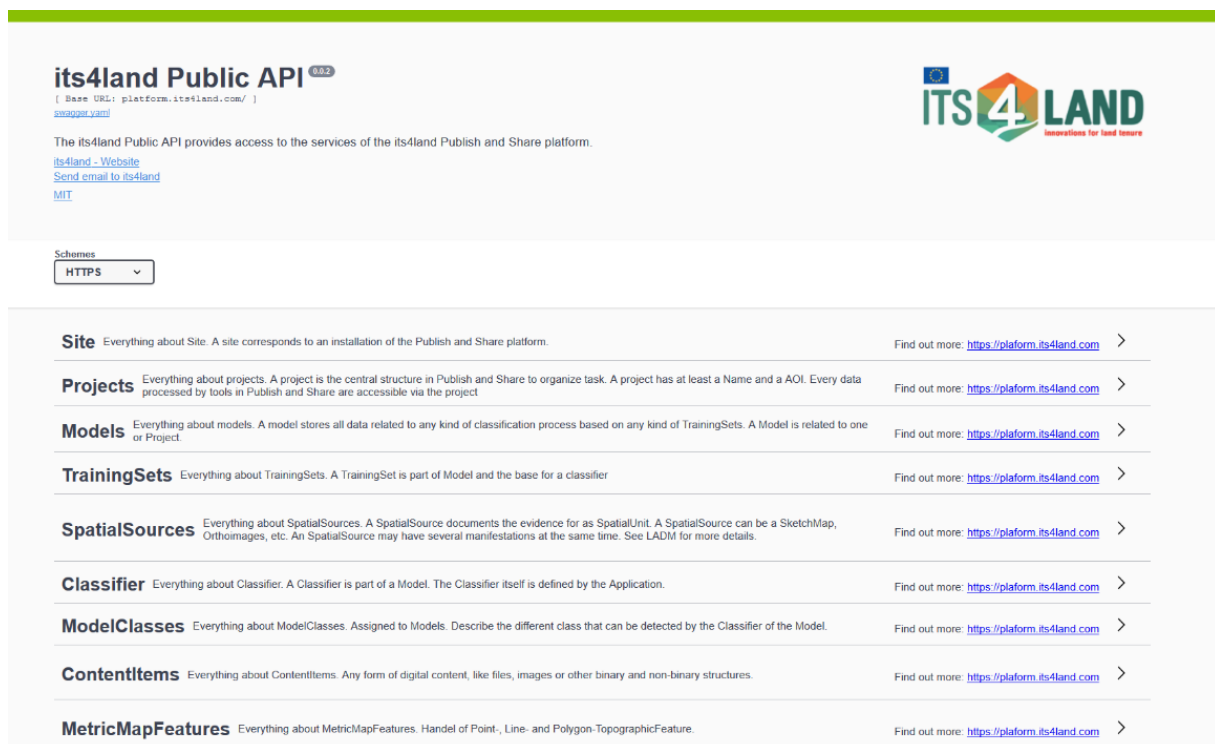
its4land Public API 0.0.2
[ Base URL: platform.its4land.com/ ]
swagger.yaml

The its4land Public API provides access to the services of the its4land Publish and Share platform.

its4land - Website
Send email to its4land
MIT

ITS4LAND innovations for land tenure

Schemes
HTTPS

Site Everything about Site. A site corresponds to an installation of the Publish and Share platform. Find out more: https://plaform.its4land.com

Projects Everything about projects. A project is the central structure in Publish and Share to organize task. A project has at least a Name and a AOI. Every data processed by tools in Publish and Share are accessible via the project Find out more: https://plaform.its4land.com

Models Everything about models. A model stores all data related to any kind of classification process based on any kind of TrainingSets. A Model is related to one or Project. Find out more: https://plaform.its4land.com

TrainingSets Everything about TrainingSets. A TrainingSet is part of Model and the base for a classifier Find out more: https://plaform.its4land.com

SpatialSources Everything about SpatialSources. A SpatialSource documents the evidence for as SpatialUnit. A SpatialSource can be a SketchMap, Orthoimages, etc. An SpatialSource may have several manifestations at the same time. See LADM for more details. Find out more: https://plaform.its4land.com

Classifier Everything about Classifier. A Classifier is part of a Model. The Classifier itself is defined by the Application. Find out more: https://plaform.its4land.com

ModelClasses Everything about ModelClasses. Assigned to Models. Describe the different class that can be detected by the Classifier of the Model. Find out more: https://plaform.its4land.com

ContentItems Everything about ContentItems. Any form of digital content, like files, images or other binary and non-binary structures. Find out more: https://plaform.its4land.com

MetricMapFeatures Everything about MetricMapFeatures. Handel of Point-, Line- and Polygon-TopographicFeature. Find out more: https://plaform.its4land.com